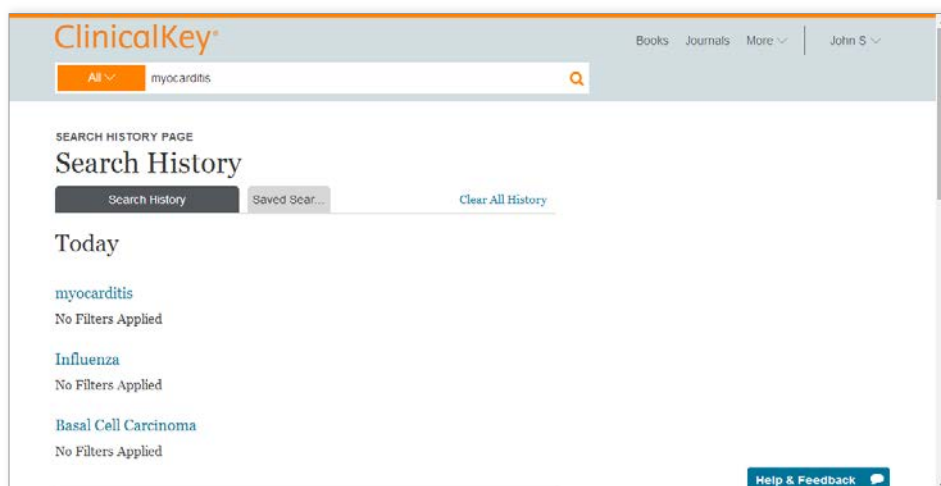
ClinicalKey®

Books Journals More John S

All myocarditis

SEARCH HISTORY PAGE

Search History

Search History Saved Sear... Clear All History

Today

myocarditis

No Filters Applied

Influenza

No Filters Applied

Basal Cell Carcinoma

No Filters Applied

Help & Feedback